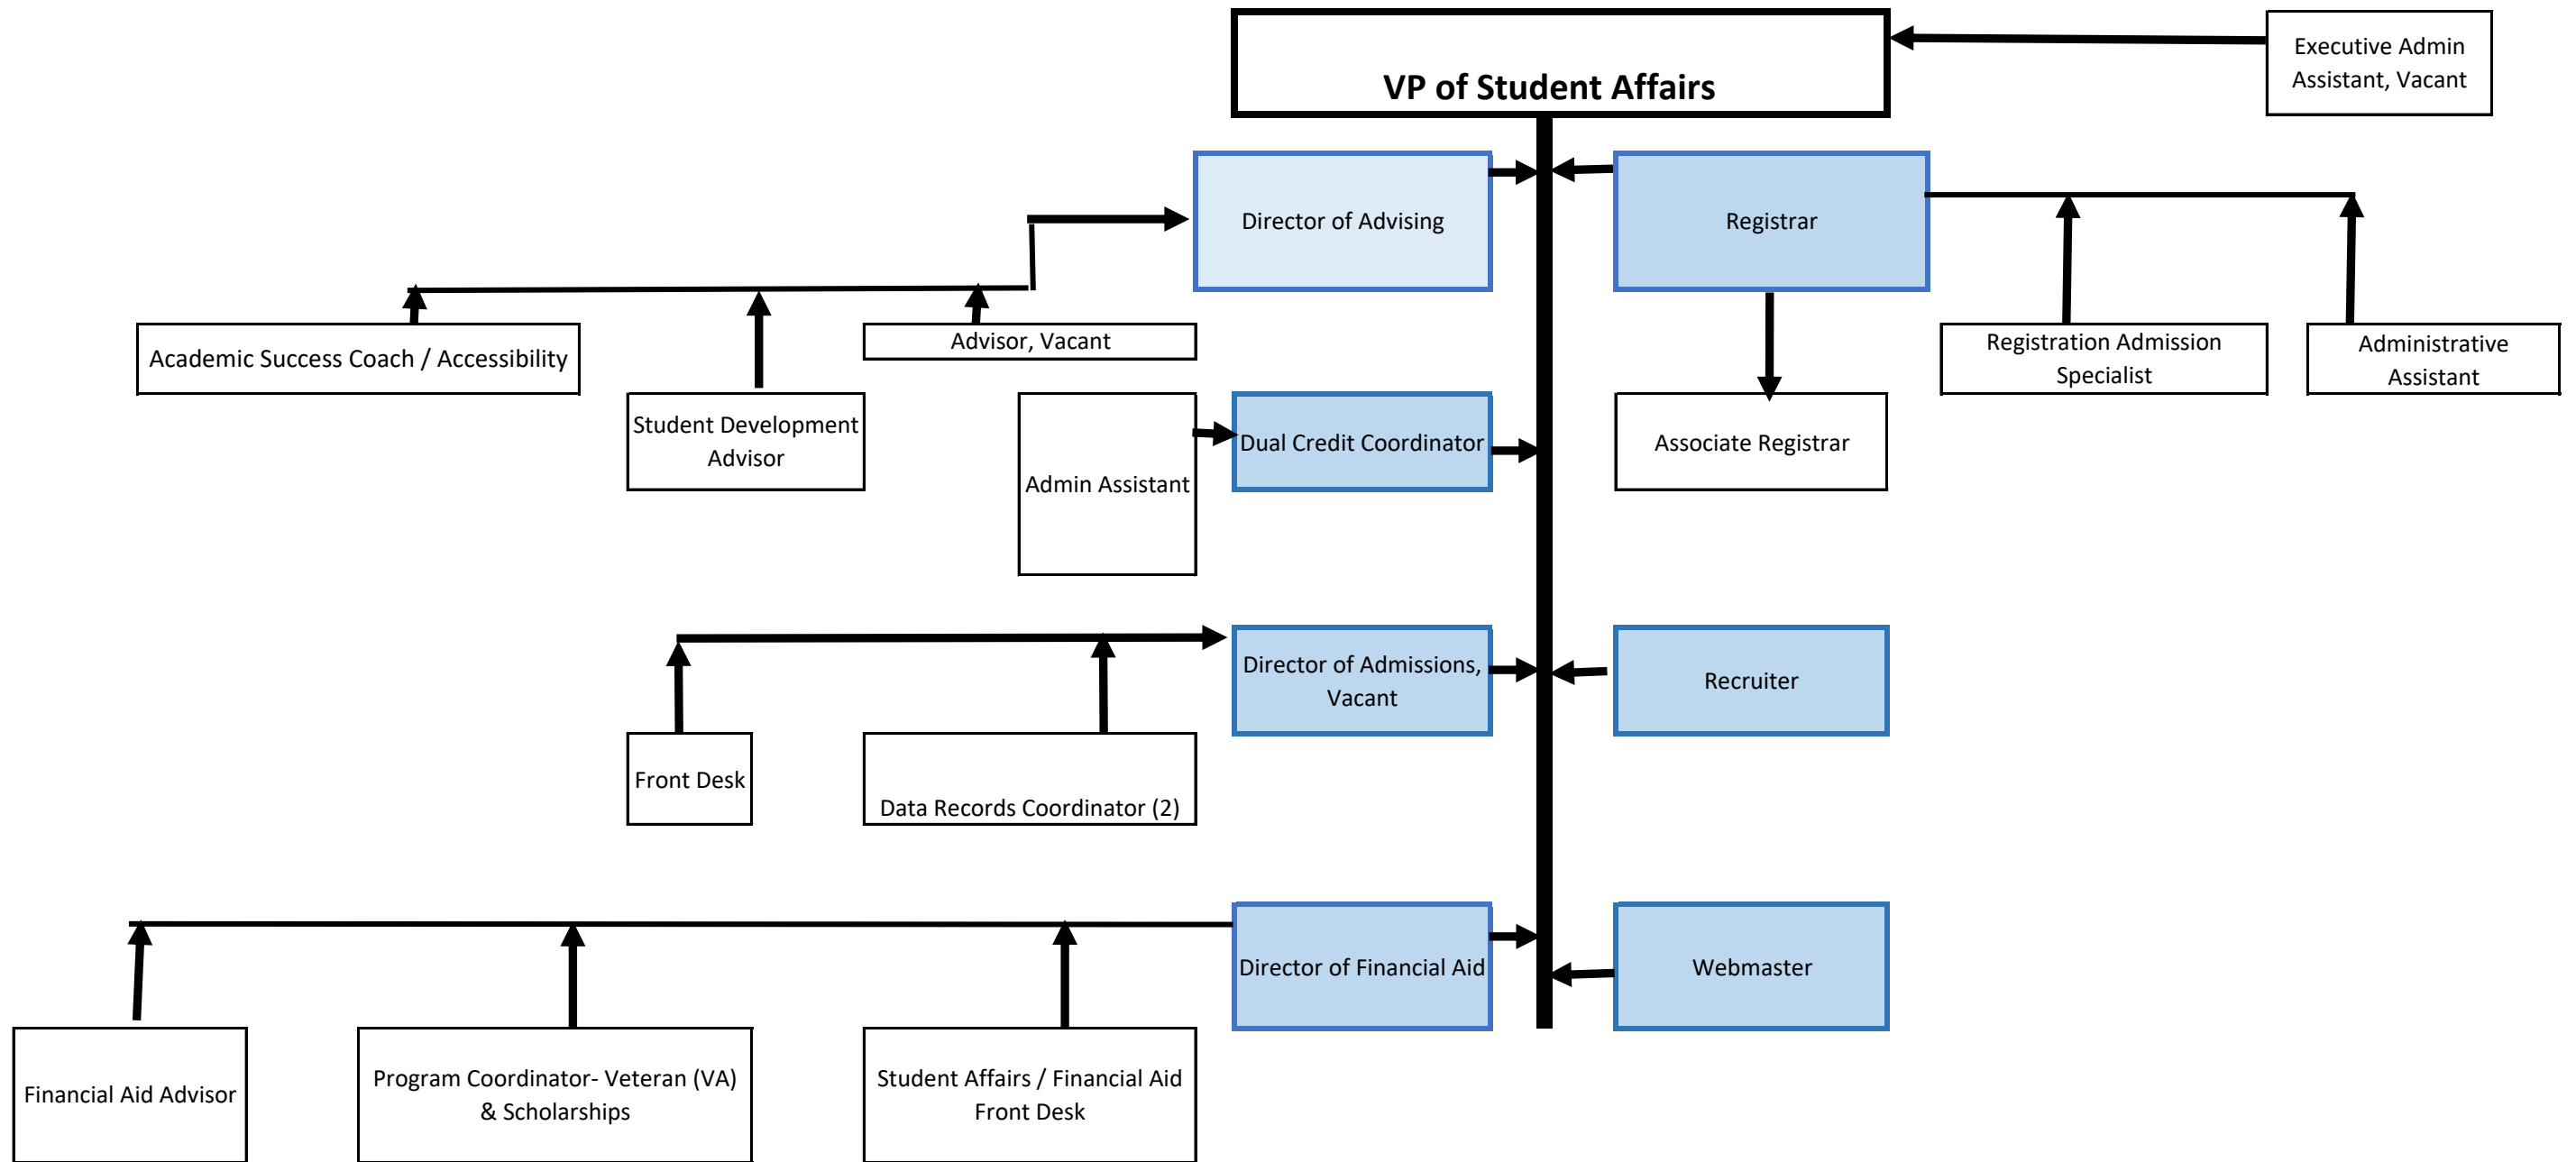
VP of Student Affairs

Executive Admin Assistant, Vacant

Director of Advising

Registrar

Academic Success Coach / Accessibility

Student Development Advisor

Advisor, Vacant

Registration Admission Specialist

Administrative Assistant

Admin Assistant

Dual Credit Coordinator

Associate Registrar

Director of Admissions, Vacant

Recruiter

Front Desk

Data Records Coordinator (2)

Director of Financial Aid

Webmaster

Financial Aid Advisor

Program Coordinator- Veteran (VA) & Scholarships

Student Affairs / Financial Aid Front Desk